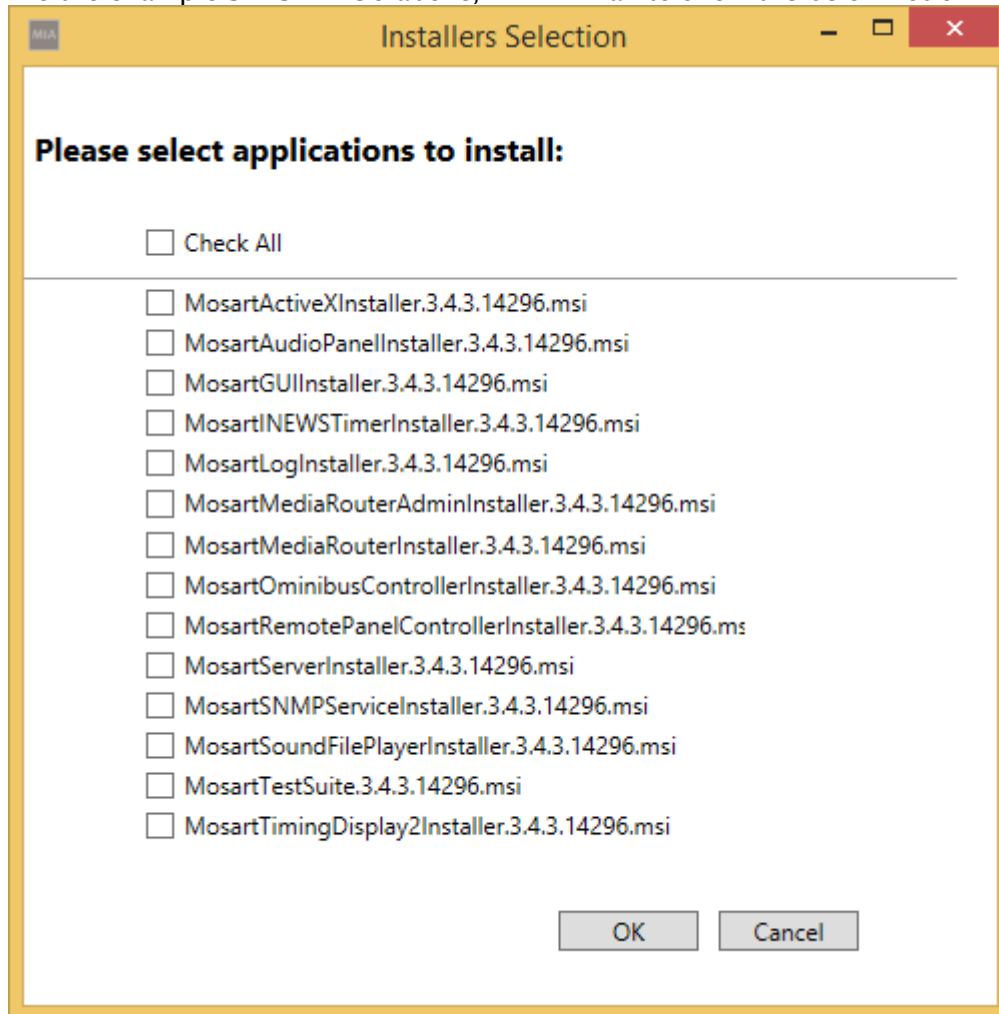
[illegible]

MIA

Installers Selection

Please select applications to install:

Check All

MosartActiveXInstaller.3.4.3.14296.msi
MosartAudioPanelInstaller.3.4.3.14296.msi
MosartGUIInstaller.3.4.3.14296.msi
MosartINEWSTimerInstaller.3.4.3.14296.msi
MosartLogInstaller.3.4.3.14296.msi
MosartMediaRouterAdminInstaller.3.4.3.14296.msi
MosartMediaRouterInstaller.3.4.3.14296.msi
MosartOminibusControllerInstaller.3.4.3.14296.msi
MosartRemotePanelControllerInstaller.3.4.3.14296.ms
MosartServerInstaller.3.4.3.14296.msi
MosartSNMPServiceInstaller.3.4.3.14296.msi
MosartSoundFilePlayerInstaller.3.4.3.14296.msi
MosartTestSuite.3.4.3.14296.msi
MosartTimingDisplay2Installer.3.4.3.14296.msi

OK
Cancel